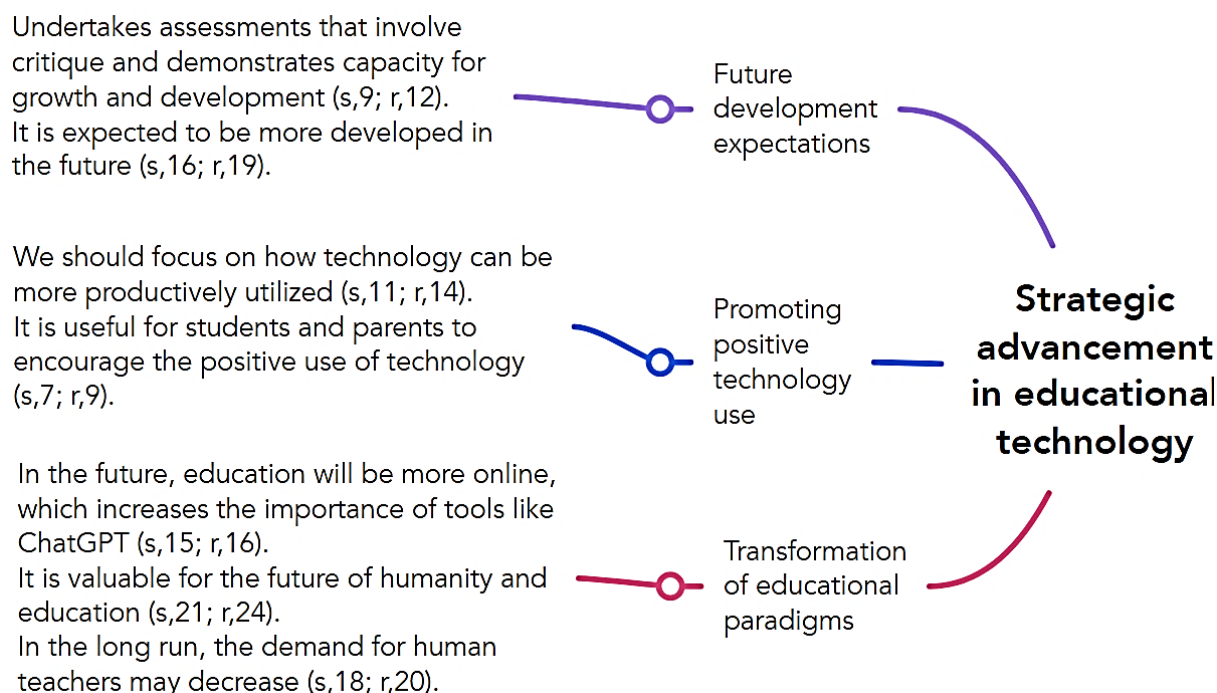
Undertakes assessments that involve critique and demonstrates capacity for growth and development (s,9; r,12).
It is expected to be more developed in the future (s,16; r,19).

Future development expectations

We should focus on how technology can be more productively utilized (s,11; r,14).
It is useful for students and parents to encourage the positive use of technology (s,7; r,9).

Promoting positive technology use

Strategic advancement in educational technology

In the future, education will be more online, which increases the importance of tools like ChatGPT (s,15; r,16).
It is valuable for the future of humanity and education (s,21; r,24).
In the long run, the demand for human teachers may decrease (s,18; r,20).

Transformation of educational paradigms